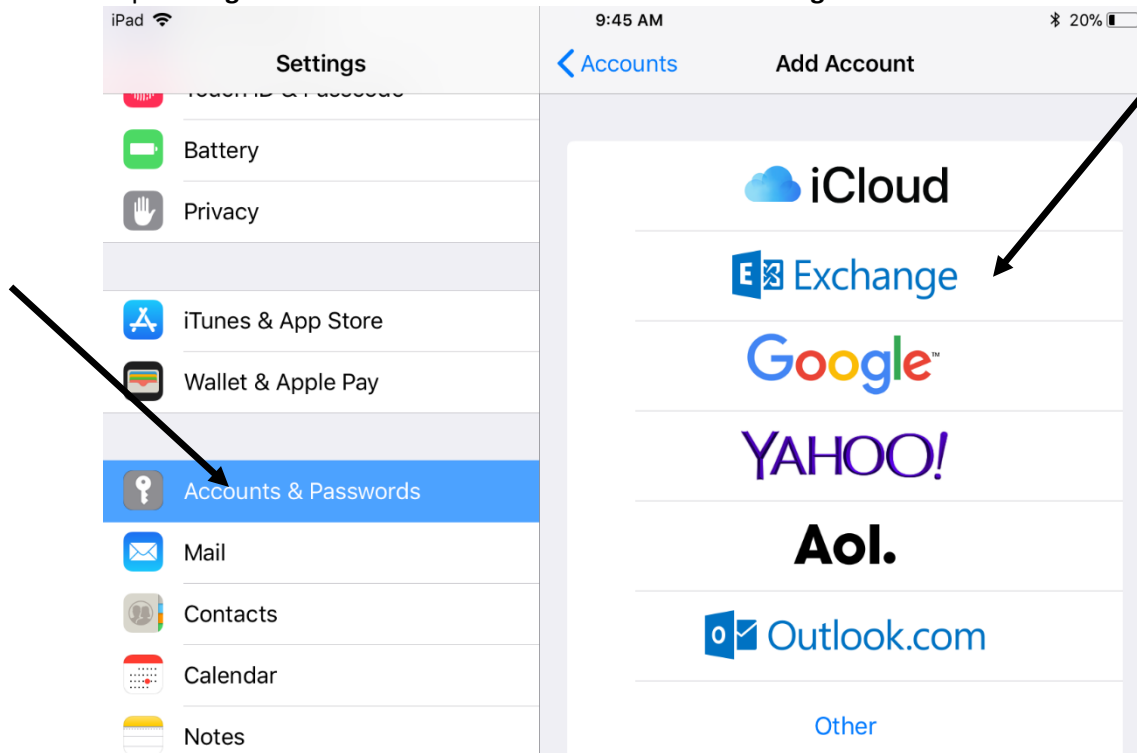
iPad
9:45 AM
20%

Settings

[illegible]

Battery

Privacy

iTunes & App Store

Wallet & Apple Pay

Accounts & Passwords

Mail

Contacts

Calendar

Notes

Accounts

Add Account

iCloud

Exchange

Google

YAHOO!

Aol.

Outlook.com

Other